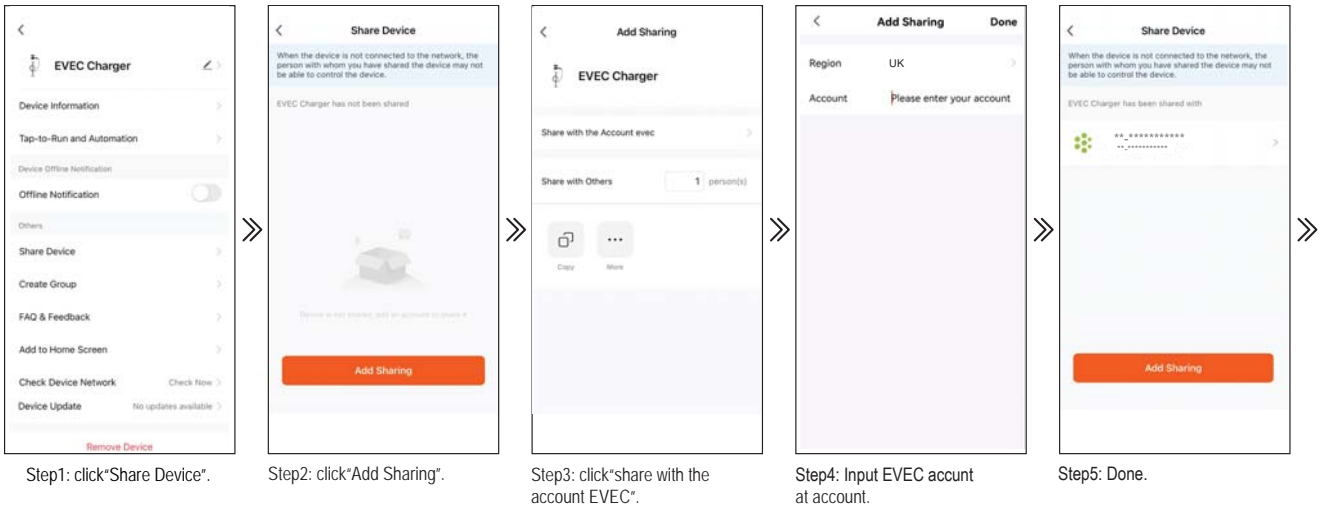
EVEC Charger

Device Information

Tap-to-Run and Automation

Device Offline Notification

Offline Notification

Others

Share Device

Create Group

FAQ & Feedback

Add to Home Screen

Check Device Network Check Now

Device Update No updates available

Remove Device

Step1: click"Share Device".

Share Device

When the device is not connected to the network, the person with whom you have shared the device may not be able to control the device.

EVEC Charger has not been shared

Device is not shared, add an account to share it

Add Sharing

Step2: click"Add Sharing".

Add Sharing

EVEC Charger

Share with the Account evec

Share with Others 1 person(s)

Copy More

Step3: click"share with the account EVEC".

Add Sharing Done

Region UK

Account Please enter your account

Step4: Input EVEC accunt at account.

Share Device

When the device is not connected to the network, the person with whom you have shared the device may not be able to control the device.

EVEC Charger has been shared with

**_***********

Add Sharing

Step5: Done.